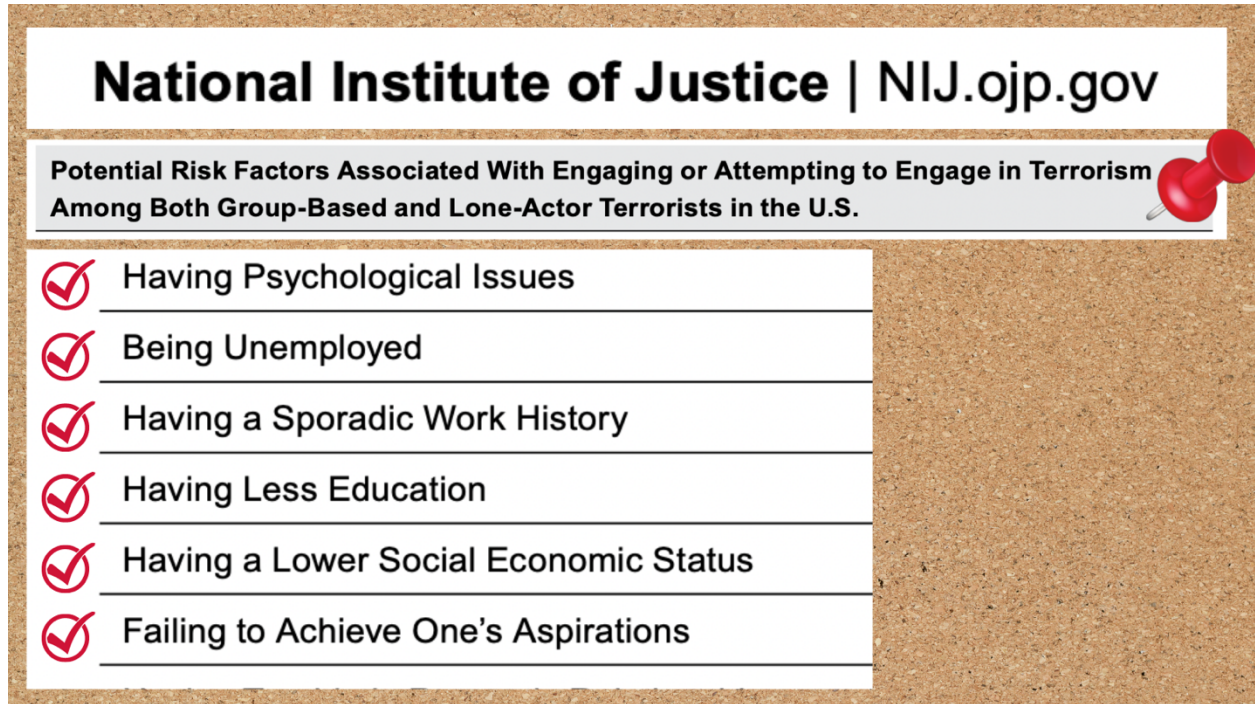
National Institute of Justice | NIJ.ojp.gov

Potential Risk Factors Associated With Engaging or Attempting to Engage in Terrorism Among Both Group-Based and Lone-Actor Terrorists in the U.S.

Having Psychological Issues

Being Unemployed

Having a Sporadic Work History

Having Less Education

Having a Lower Social Economic Status

Failing to Achieve One's Aspirations

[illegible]